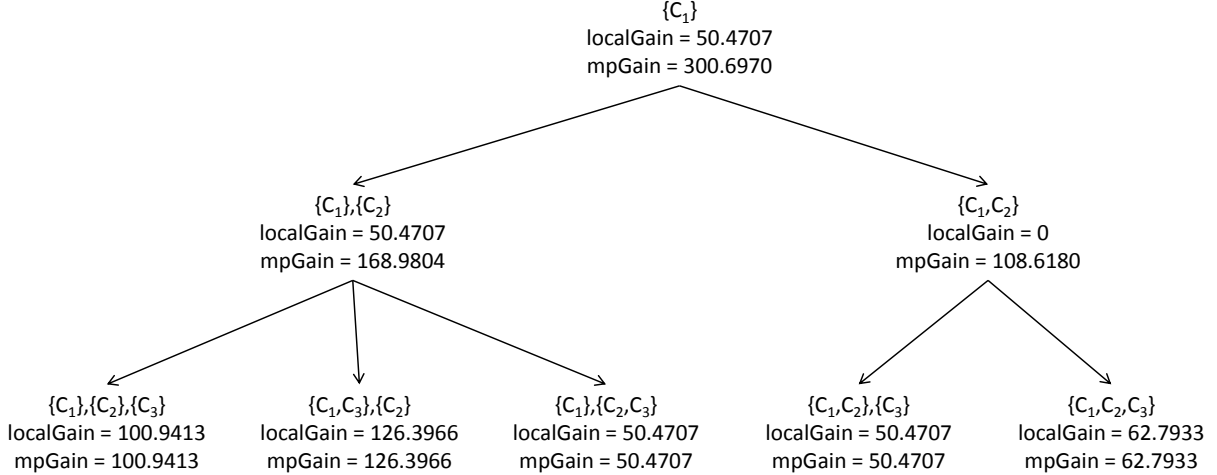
$\{C_1\}$
localGain = 50.4707
mpGain = 300.6970

$\{C_1\},\{C_2\}$
localGain = 50.4707
mpGain = 168.9804

$\{C_1,C_2\}$
localGain = 0
mpGain = 108.6180

$\{C_1\},\{C_2\},\{C_3\}$
localGain = 100.9413
mpGain = 100.9413

$\{C_1,C_3\},\{C_2\}$
localGain = 126.3966
mpGain = 126.3966

$\{C_1\},\{C_2,C_3\}$
localGain = 50.4707
mpGain = 50.4707

$\{C_1,C_2\},\{C_3\}$
localGain = 50.4707
mpGain = 50.4707

$\{C_1,C_2,C_3\}$
localGain = 62.7933
mpGain = 62.7933